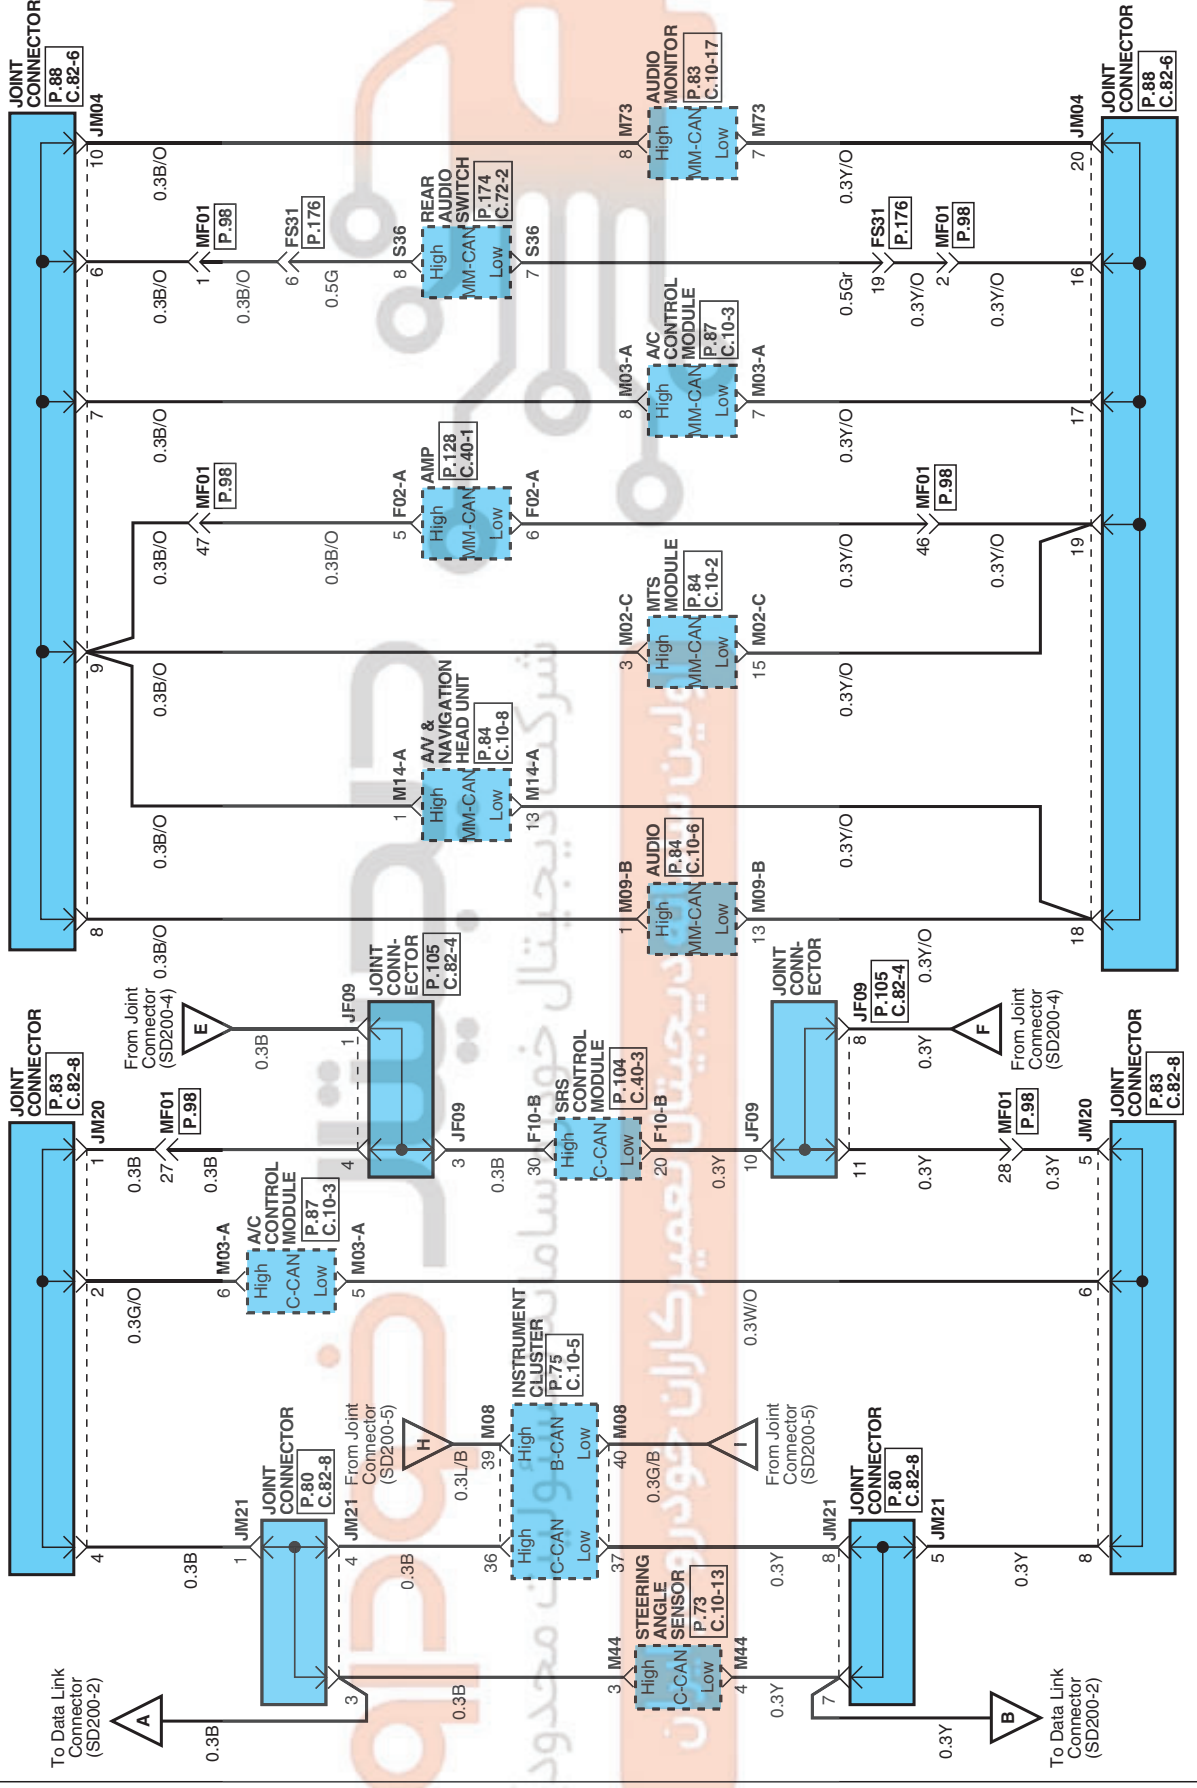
JOINT CONNECTOR P.88 C.82-6
JM04
10
0.3B/O
MF01 P.98
1
6
0.3B/O
FS31 P.176
6
0.3B/O
0.5G
S36
8
REAR AUDIO SWITCH P.174 C.72-2
High MM-CAN Low
S36
7
M73
8
AUDIO MONITOR P.83 C.10-17
High MM-CAN Low
M73
7
0.3Y/O
JM04
20
JOINT CONNECTOR P.88 C.82-6
0.5Gr
FS31 P.176
19
0.3Y/O
MF01 P.98
2
0.3Y/O
16
7
0.3B/O
M03-A
8
A/C CONTROL MODULE P.87 C.10-3
High MM-CAN Low
M03-A
7
0.3Y/O
17
MF01 P.98
47
0.3B/O
0.3B/O
F02-A
5
AMP P.128 C.40-1
High MM-CAN Low
F02-A
6
0.3Y/O
MF01 P.98
46
0.3Y/O
19
9
0.3B/O
M02-C
3
MTS MODULE P.84 C.10-2
High MM-CAN Low
M02-C
15
0.3Y/O
M14-A
1
A/V & NAVIGATION HEAD UNIT P.84 C.10-8
High MM-CAN Low
M14-A
13
0.3B/O
0.3Y/O
8
0.3B/O
M09-B
1
AUDIO P.84 C.10-6
High MM-CAN Low
M09-B
13
18
From Joint Connector (SD200-4)
E
0.3B
1
JF09
JOINT CONN-ECTOR P.105 C.82-4
JF09
4
3
0.3B
F10-B
30
SRS CONTROL MODULE P.104 C.40-3
High C-CAN Low
F10-B
20
0.3Y
JF09
10
11
JOINT CONN-ECTOR JF09 P.105 C.82-4
8
0.3Y/O
0.3Y
F
From Joint Connector (SD200-4)
JOINT CONNECTOR P.83 C.82-8
JM20
1
0.3B
MF01 P.98
27
0.3B
MF01 P.98
28
0.3Y
0.3Y
JM20
5
JOINT CONNECTOR P.83 C.82-8
2
0.3G/O
M03-A
6
A/C CONTROL MODULE P.87 C.10-3
High C-CAN Low
M03-A
5
0.3W/O
6
JOINT CONNECTOR P.80 C.82-8
From Joint Connector (SD200-5)
H
0.3L/B
M08
39
INSTRUMENT CLUSTER P.75 C.10-5
High B-CAN Low
M08
40
0.3G/B
I
From Joint Connector (SD200-5)
4
0.3B
JM21
1
JM21
4
0.3B
36
High C-CAN Low
37
0.3Y
8
JM21
JOINT CONNECTOR P.80 C.82-8
JM21
5
0.3Y
8
3
0.3B
M44
3
STEERING ANGLE SENSOR P.73 C.10-13
High C-CAN Low
M44
4
0.3Y
7
To Data Link Connector (SD200-2)
A
0.3B
B
0.3Y
To Data Link Connector (SD200-2)